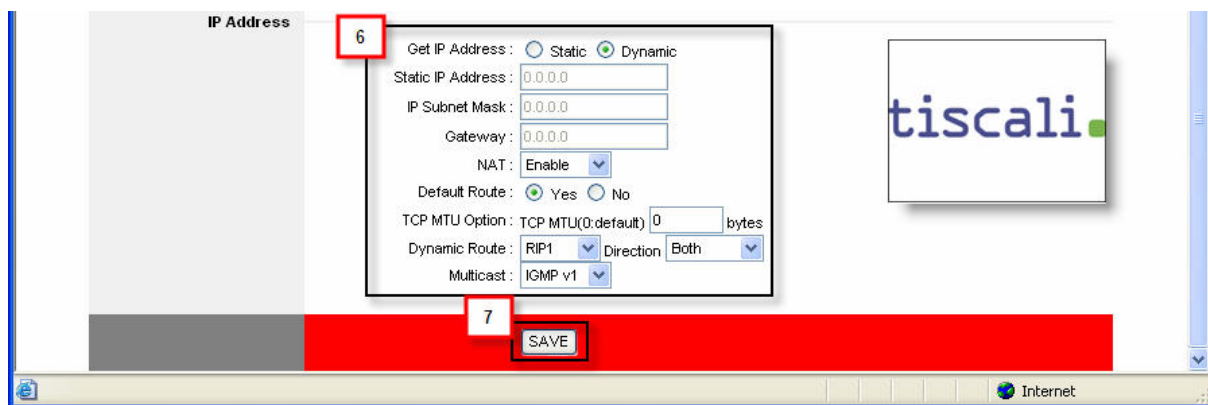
IP Address

6

Get IP Address : Static Dynamic

Static IP Address : 0.0.0.0

IP Subnet Mask : 0.0.0.0

Gateway : 0.0.0.0

NAT : Enable

Default Route : Yes No

TCP MTU Option : TCP MTU(0:default) 0 bytes

Dynamic Route : RIP1 Direction Both

Multicast : IGMP v1

tiscali.

7

SAVE

Internet